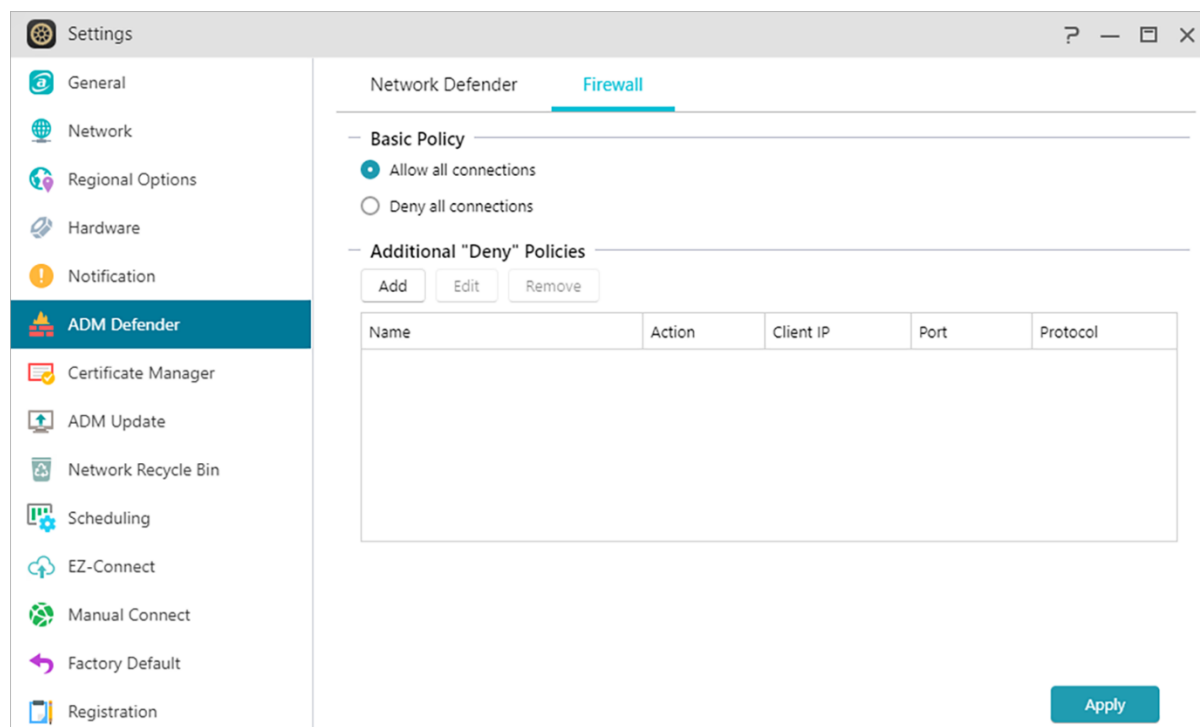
Settings

? — ☐ ✕

General
Network
Regional Options
Hardware
Notification
ADM Defender
Certificate Manager
ADM Update
Network Recycle Bin
Scheduling
EZ-Connect
Manual Connect
Factory Default
Registration

Network Defender Firewall

Basic Policy

Allow all connections

Deny all connections

Additional "Deny" Policies

Add Edit Remove

| Name | Action | Client IP | Port | Protocol |
|---|---|---|---|---|

Apply